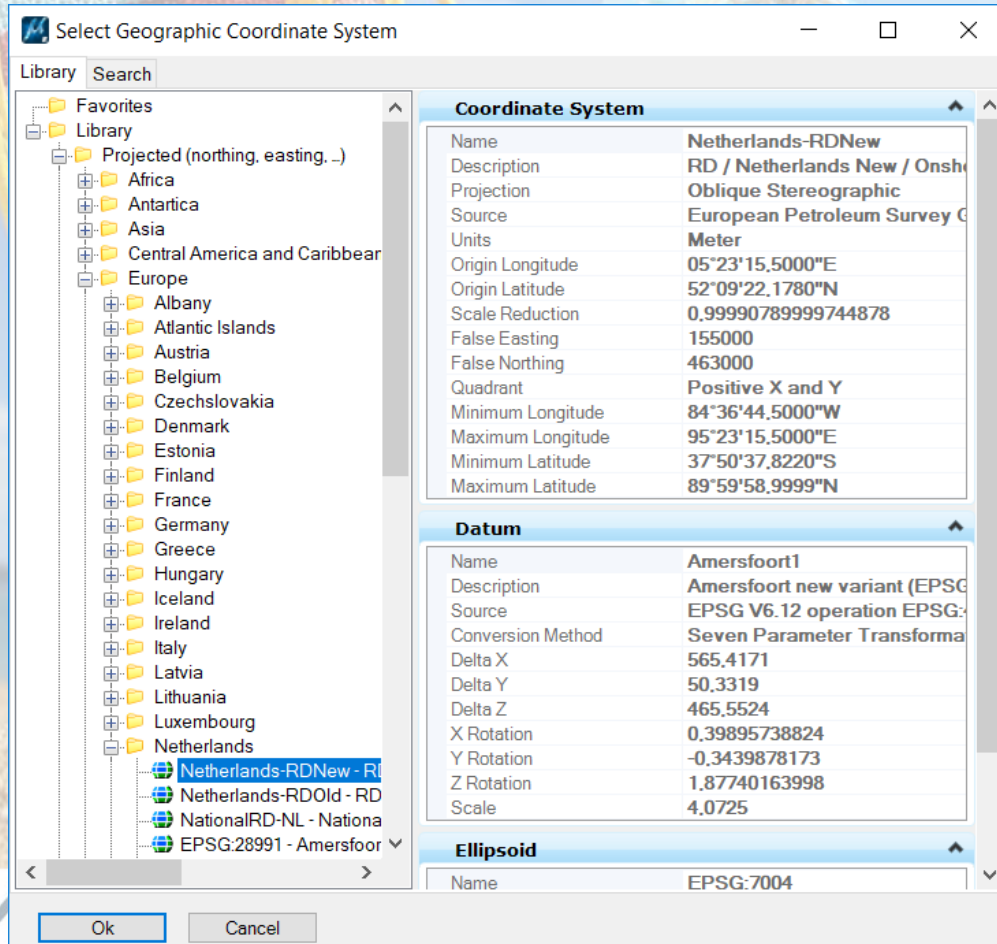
Select Geographic Coordinate System

Library | Search

Favorites
Library
Projected (northing, easting, ..)
Africa
Antartica
Asia
Central America and Caribbear
Europe
Albany
Atlantic Islands
Austria
Belgium
Czechslovakia
Denmark
Estonia
Finland
France
Germany
Greece
Hungary
Iceland
Ireland
Italy
Latvia
Lithuania
Luxembourg
Netherlands
Netherlands-RDNew - RD
Netherlands-RDOld - RD
NationalRD-NL - Nationa
EPSG:28991 - Amersfoor

Coordinate System

| | |
|---|---|
| Name | Netherlands-RDNew |
| Description | RD / Netherlands New / Onsh |
| Projection | Oblique Stereographic |
| Source | European Petroleum Survey G |
| Units | Meter |
| Origin Longitude | 05°23'15,5000"E |
| Origin Latitude | 52°09'22,1780"N |
| Scale Reduction | 0,9999078999744878 |
| False Easting | 155000 |
| False Northing | 463000 |
| Quadrant | Positive X and Y |
| Minimum Longitude | 84°36'44,5000"W |
| Maximum Longitude | 95°23'15,5000"E |
| Minimum Latitude | 37°50'37,8220"S |
| Maximum Latitude | 89°59'58,9999"N |

Datum

| | |
|---|---|
| Name | Amersfoort1 |
| Description | Amersfoort new variant (EPSG |
| Source | EPSG V6.12 operation EPSG: |
| Conversion Method | Seven Parameter Transforma |
| Delta X | 565,4171 |
| Delta Y | 50,3319 |
| Delta Z | 465,5524 |
| X Rotation | 0,39895738824 |
| Y Rotation | -0,3439878173 |
| Z Rotation | 1,87740163998 |
| Scale | 4,0725 |

Ellipsoid

| | |
|---|---|
| Name | EPSG:7004 |

Ok | Cancel